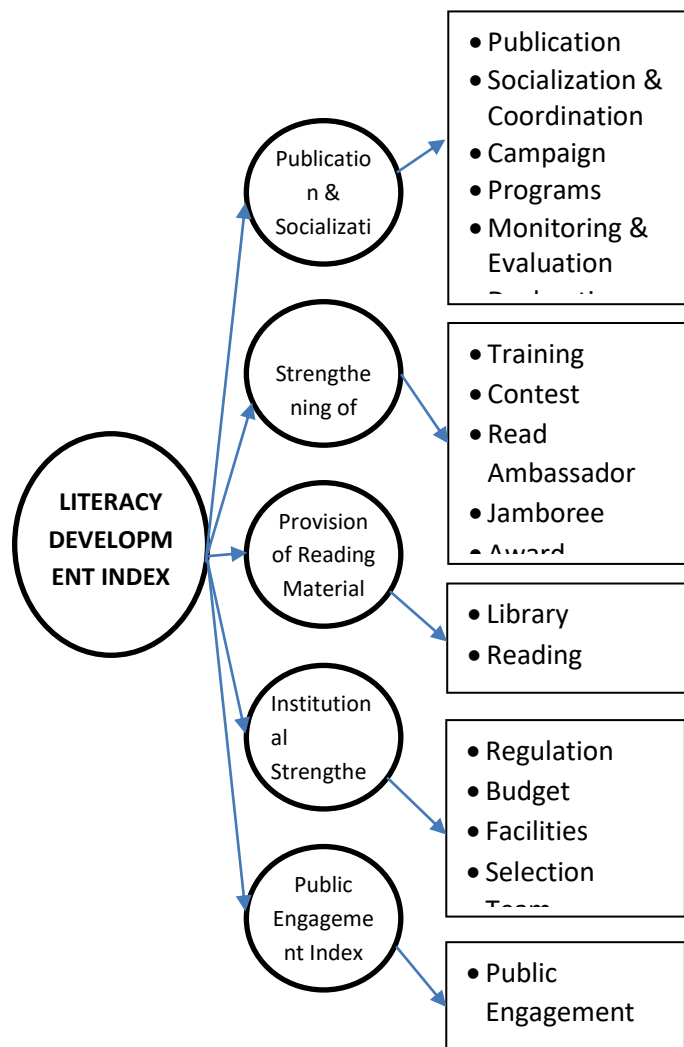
LITERACY DEVELOPM ENT INDEX

Publicatio n & Socializati

- Publication
- Socialization & Coordination
- Campaign
- Programs
- Monitoring & Evaluation
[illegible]

Strengthe ning of

- Training
- Contest
- Read Ambassador
- Jamboree
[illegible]

Provision of Reading Material

- Library
- Reading

Institution al Strengthe

- Regulation
- Budget
- Facilities
- Selection
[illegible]

Public Engageme nt Index

- Public Engagement